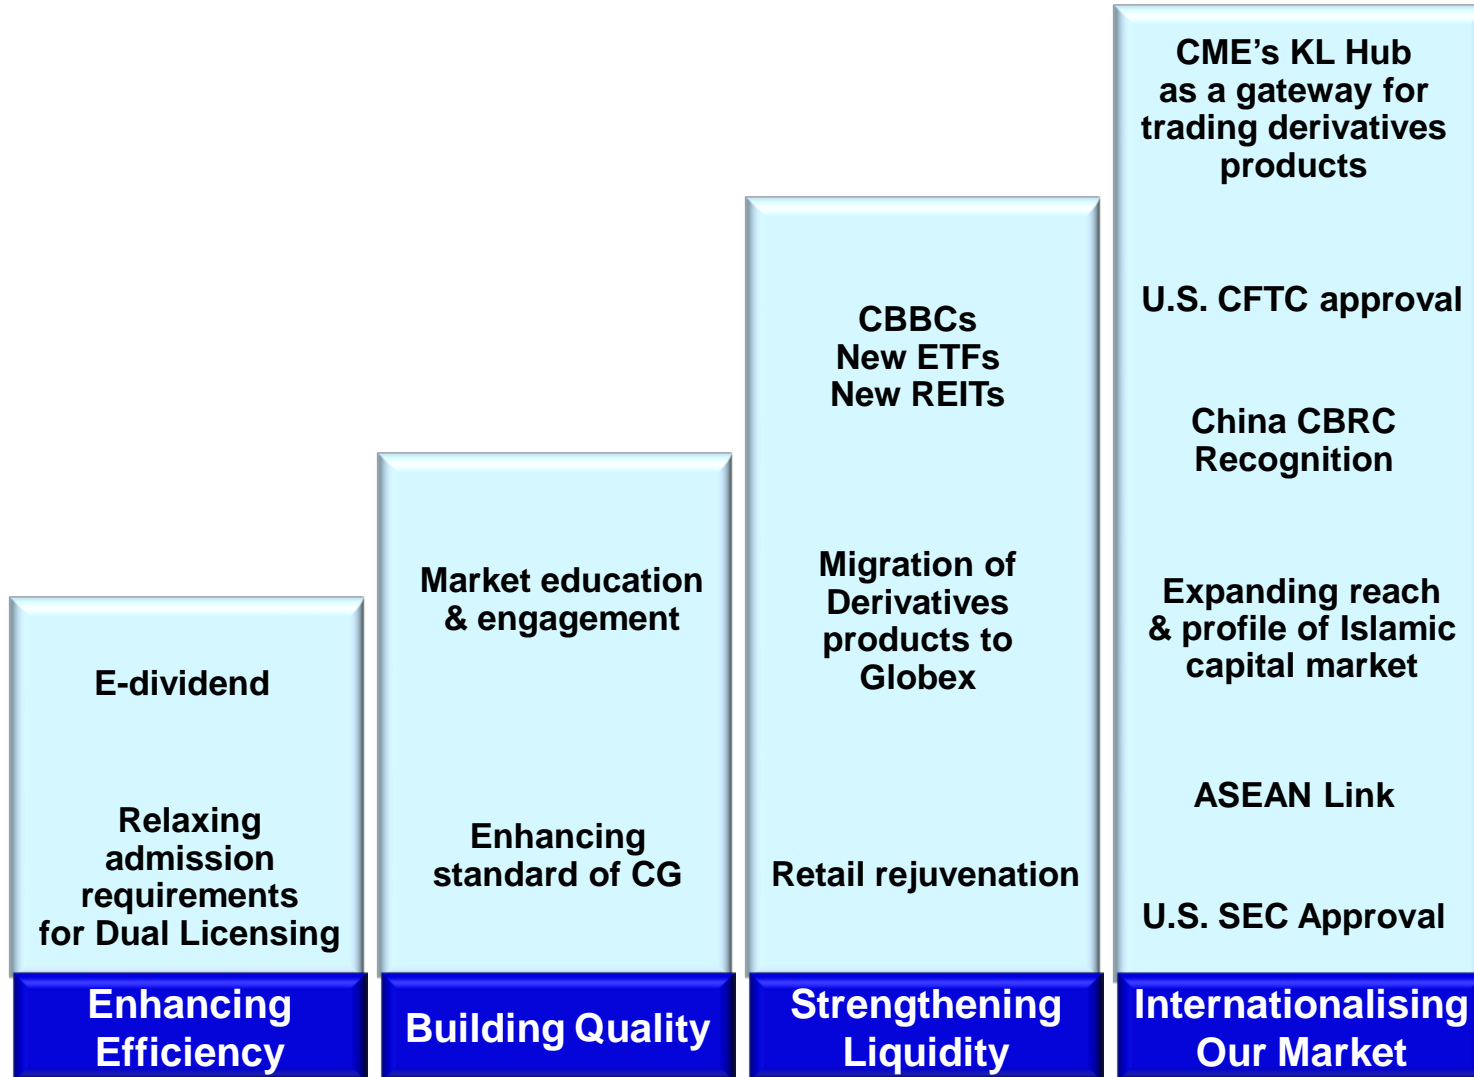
E-dividend

Relaxing admission requirements for Dual Licensing

Enhancing Efficiency

Market education & engagement

Enhancing standard of CG

Building Quality

CBBCs
New ETFs
New REITs

Migration of Derivatives products to Globex

Retail rejuvenation

Strengthening Liquidity

CME's KL Hub as a gateway for trading derivatives products

U.S. CFTC approval

China CBRC Recognition

Expanding reach & profile of Islamic capital market

ASEAN Link

U.S. SEC Approval

Internationalising Our Market